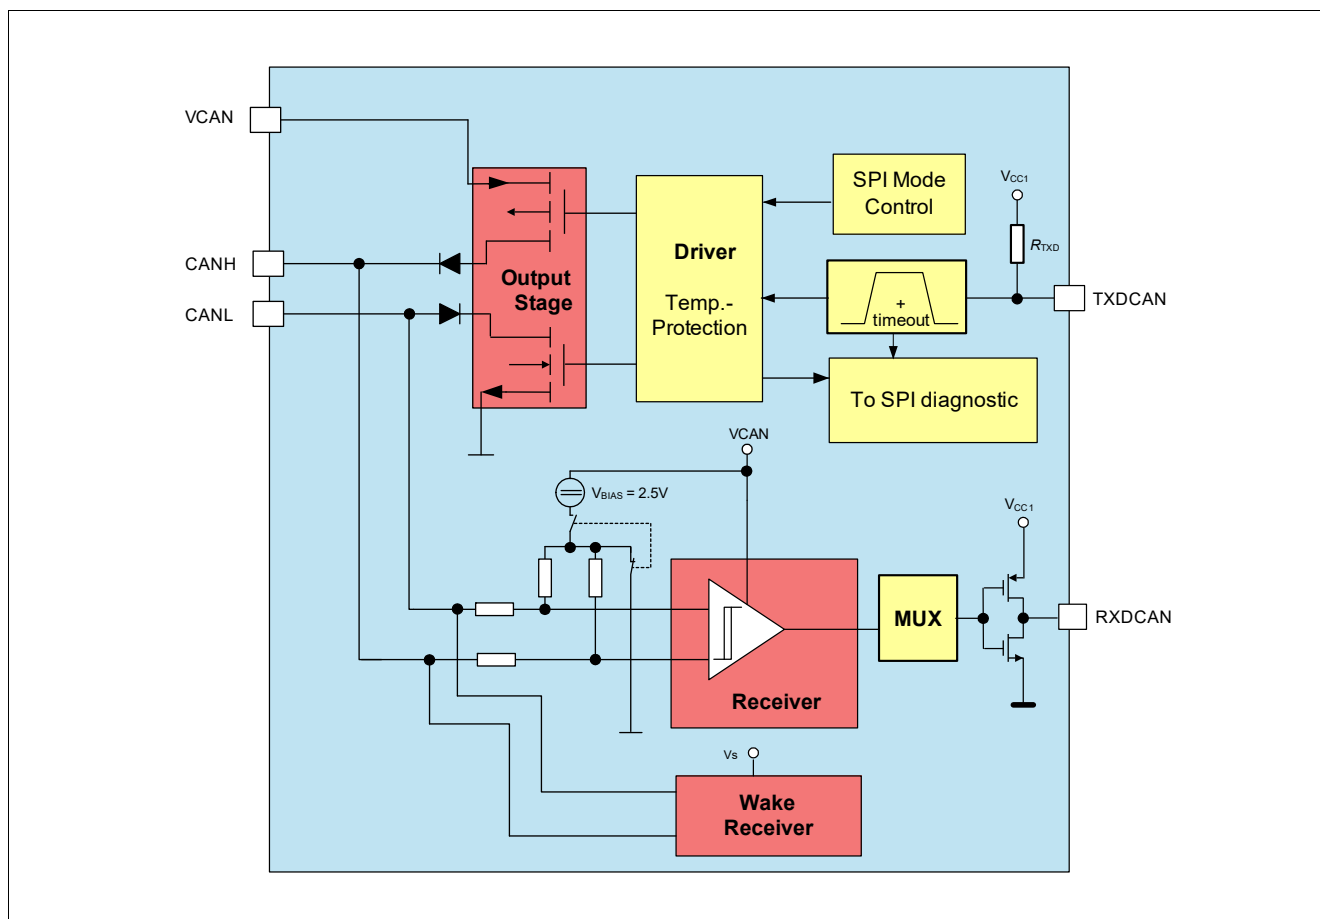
VCAN

CANH

CANL

Output Stage

Driver

Temp.- Protection

SPI Mode Control

$V_{CC1}$

$R_{TXD}$

+ timeout

TXDCAN

To SPI diagnostic

VCAN

$V_{BIAS}$ = 2.5V

$V_{CC1}$

MUX

RXDCAN

Receiver

Vs

Wake Receiver